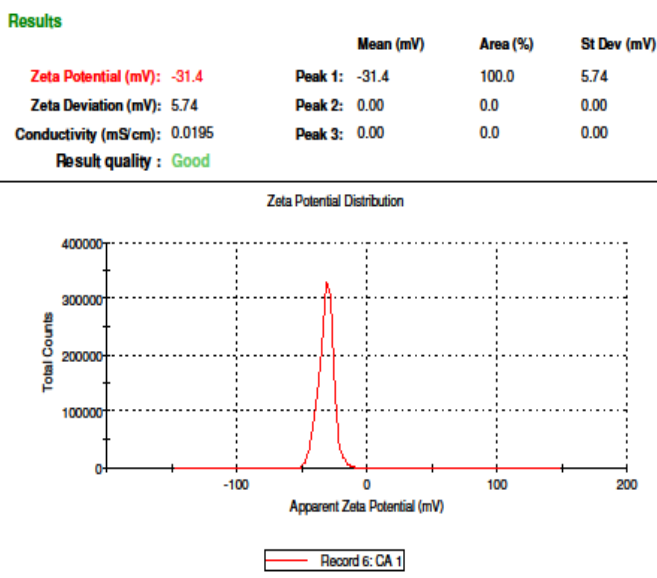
Results

| | | | Mean (mV) | Area (%) | St Dev (mV) |
|---|---|---|---|---|---|
| Zeta Potential (mV): | -31.4 | Peak 1: | -31.4 | 100.0 | 5.74 |
| Zeta Deviation (mV): | 5.74 | Peak 2: | 0.00 | 0.0 | 0.00 |
| Conductivity (mS/cm): | 0.0195 | Peak 3: | 0.00 | 0.0 | 0.00 |
| Result quality : | Good | | | | |

Zeta Potential Distribution

400000
300000
200000
100000
0

Total Counts

-100
0
100
200

Apparent Zeta Potential (mV)

Record 6: CA 1